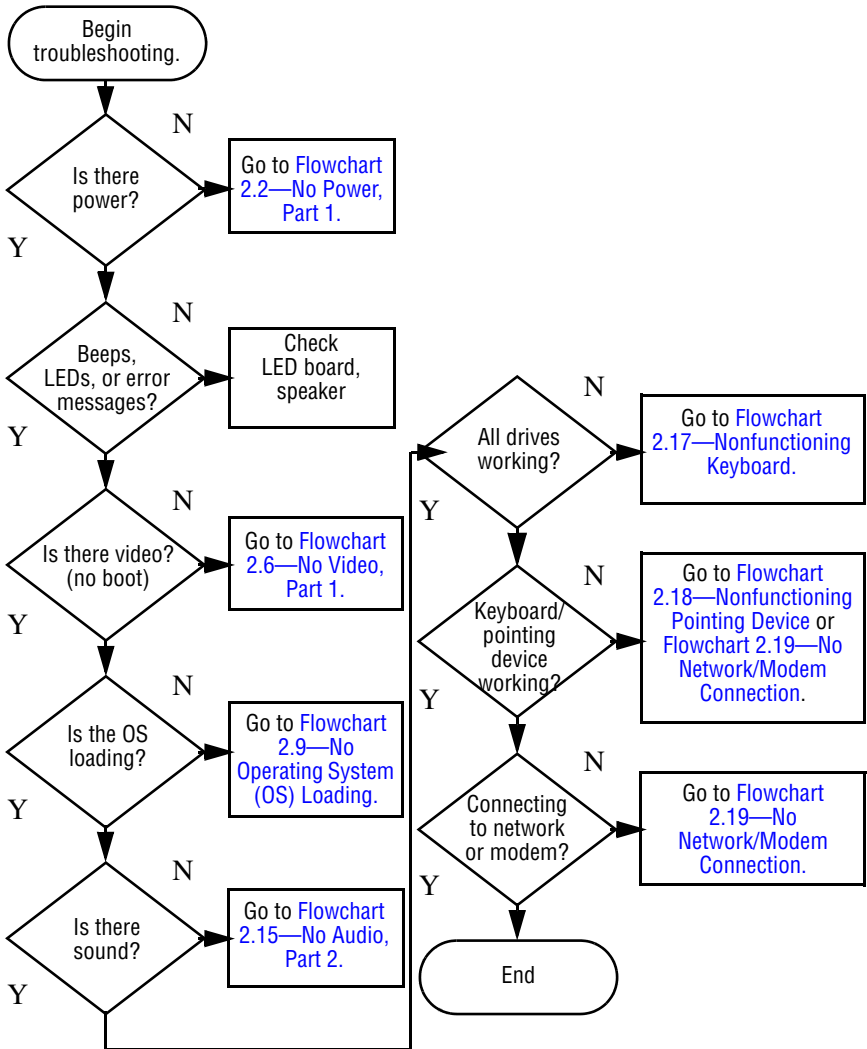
Begin troubleshooting.

Is there power?

N

Go to Flowchart 2.2—No Power, Part 1.

Y

Beeps, LEDs, or error messages?

N

Check LED board, speaker

Y

Is there video? (no boot)

N

Go to Flowchart 2.6—No Video, Part 1.

Y

Is the OS loading?

N

Go to Flowchart 2.9—No Operating System (OS) Loading.

Y

Is there sound?

N

Go to Flowchart 2.15—No Audio, Part 2.

Y

All drives working?

N

Go to Flowchart 2.17—Nonfunctioning Keyboard.

Y

Keyboard/ pointing device working?

N

Go to Flowchart 2.18—Nonfunctioning Pointing Device or Flowchart 2.19—No Network/Modem Connection.

Y

Connecting to network or modem?

N

Go to Flowchart 2.19—No Network/Modem Connection.

Y

End